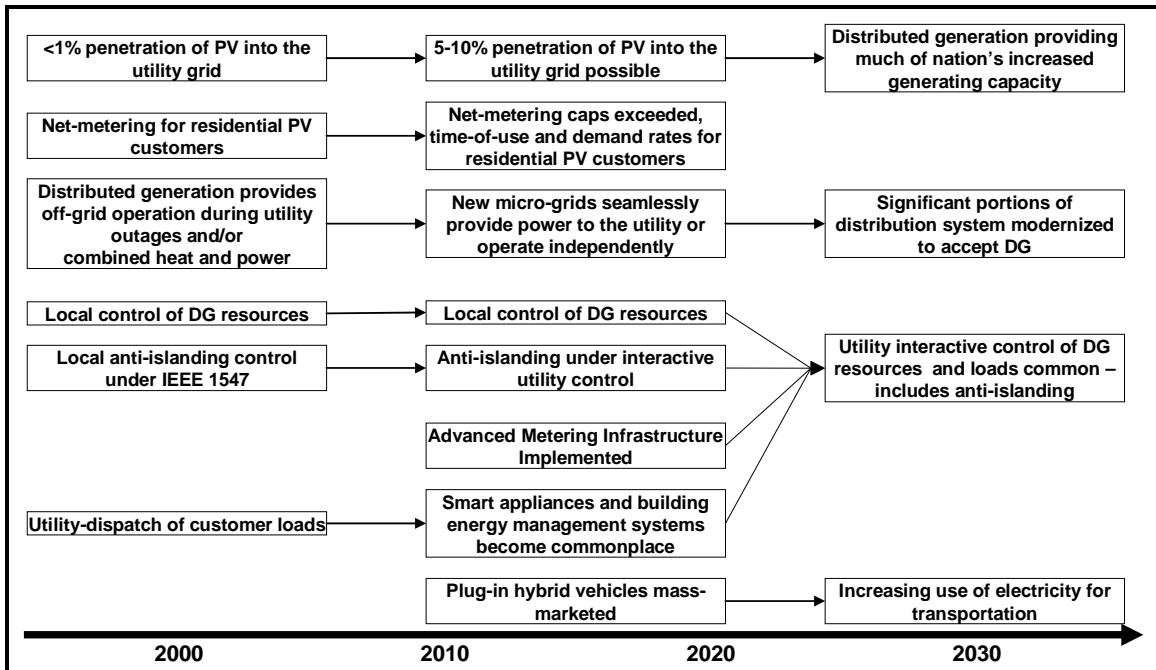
<1% penetration of PV into the utility grid

5-10% penetration of PV into the utility grid possible

Distributed generation providing much of nation's increased generating capacity

Net-metering for residential PV customers

Net-metering caps exceeded, time-of-use and demand rates for residential PV customers

Distributed generation provides off-grid operation during utility outages and/or combined heat and power

New micro-grids seamlessly provide power to the utility or operate independently

Significant portions of distribution system modernized to accept DG

Local control of DG resources

Local control of DG resources

Local anti-islanding control under IEEE 1547

Anti-islanding under interactive utility control

Utility interactive control of DG resources and loads common – includes anti-islanding

Advanced Metering Infrastructure Implemented

Utility-dispatch of customer loads

Smart appliances and building energy management systems become commonplace

Plug-in hybrid vehicles mass-marketed

Increasing use of electricity for transportation

2000

2010

2020

2030